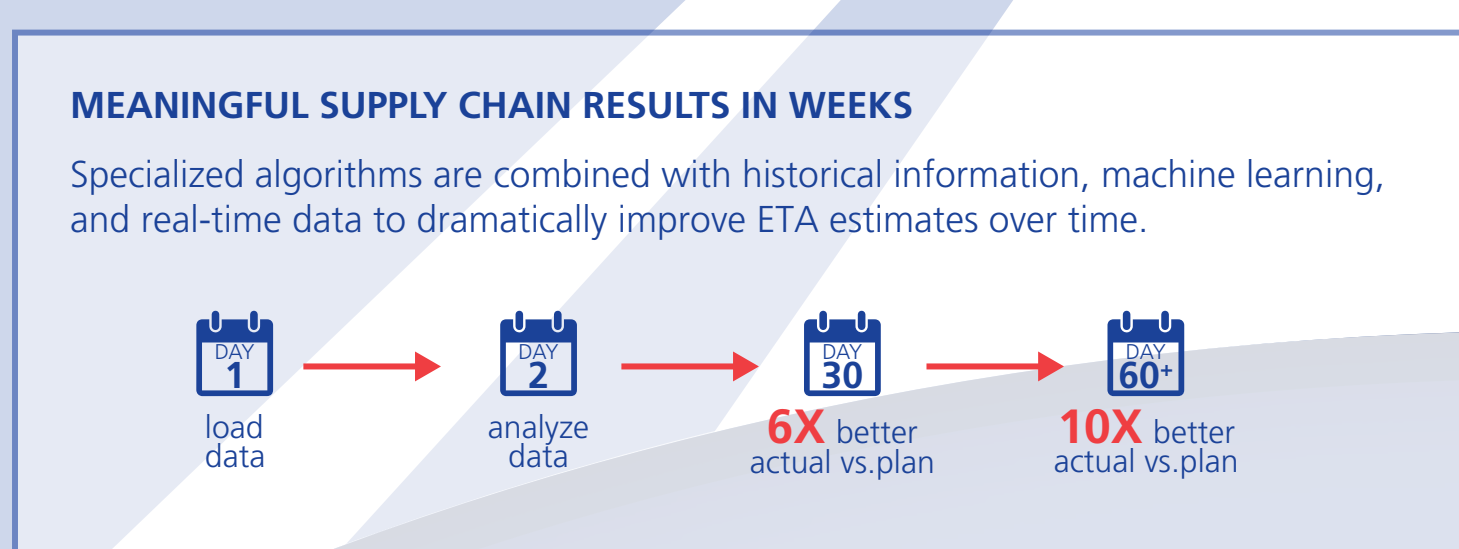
MEANINGFUL SUPPLY CHAIN RESULTS IN WEEKS

Specialized algorithms are combined with historical information, machine learning, and real-time data to dramatically improve ETA estimates over time.

DAY 1
load data

DAY 2
analyze data

DAY 30
6X better actual vs.plan

DAY 60+
10X better actual vs.plan